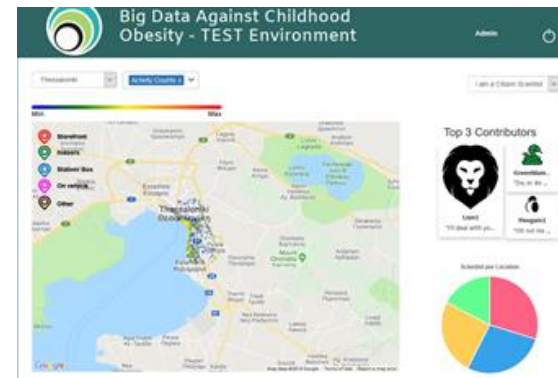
Big Data Against Childhood Obesity - TEST Environment

Admin

Thessaloniki

Activity Counts x

I am a Citizen Scientist

Min

Max

Storefront

Indoors

Station/ Box

On vehicle

Other

Thessaloniki

Google

Map data ©2018 Google Terms of Use Report a map error

Top 3 Contributors

User2

"I'll deal with yo...

GreenMan...

"Do or do ...

Penguin1

"Still not the ...

Scientist per Location